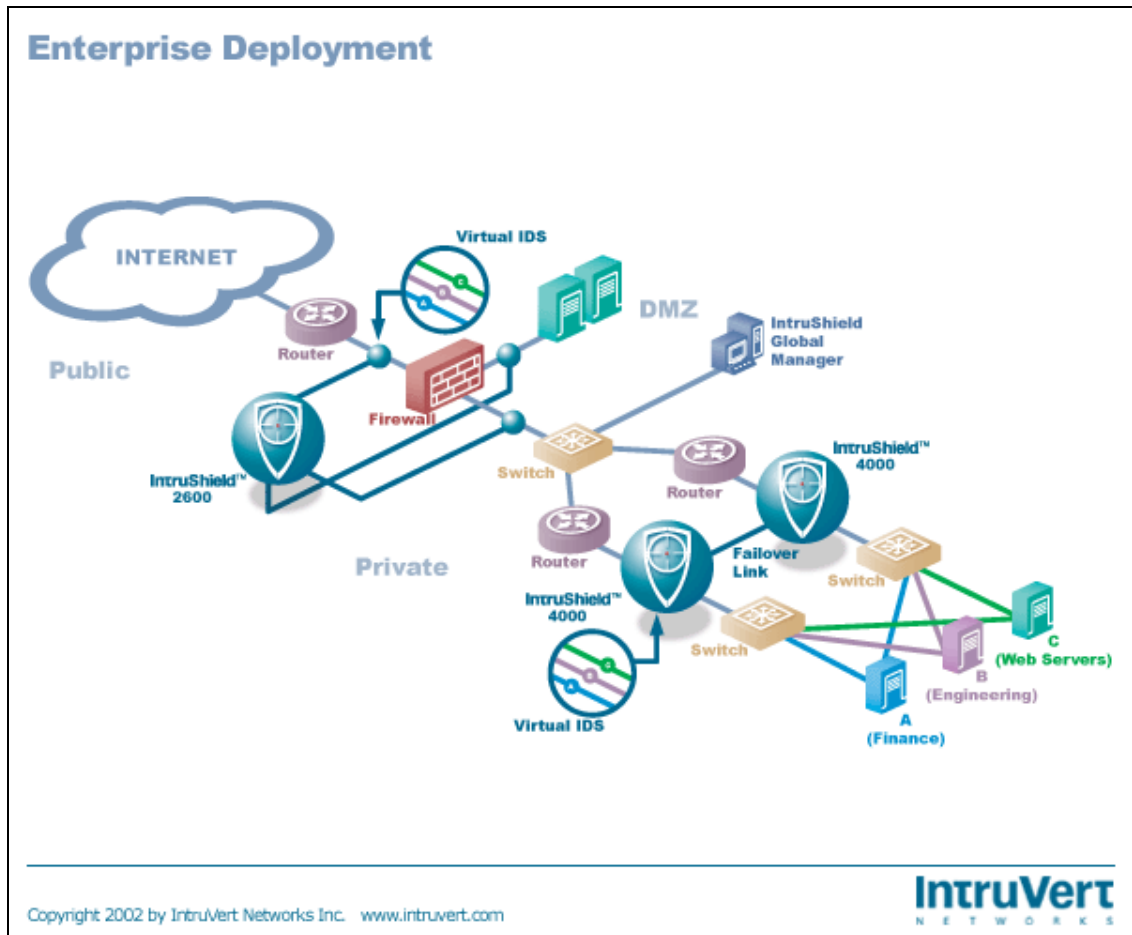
Enterprise Deployment

INTERNET

Virtual IDS

DMZ

Public

Router

Firewall

IntruShield Global Manager

IntruShield™ 2600

Switch

Router

IntruShield™ 4000

Router

Failover Link

Switch

Private

IntruShield™ 4000

Switch

C (Web Servers)

B (Engineering)

A (Finance)

Virtual IDS

Copyright 2002 by IntruVert Networks Inc. www.intruvert.com

IntruVert NETWORKS